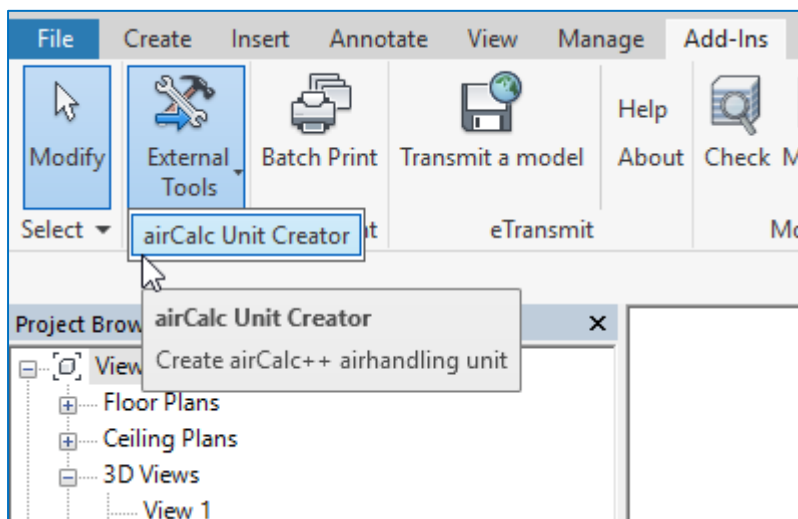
File Create Insert Annotate View Manage Add-Ins

Modify

External Tools

Batch Print

Transmit a model

Help

About

Check M

Select

airCalc Unit Creator

t

eTransmit

Mo

Project Brow

×

airCalc Unit Creator

Create airCalc++ airhandling unit

View

Floor Plans

Ceiling Plans

3D Views

View 1